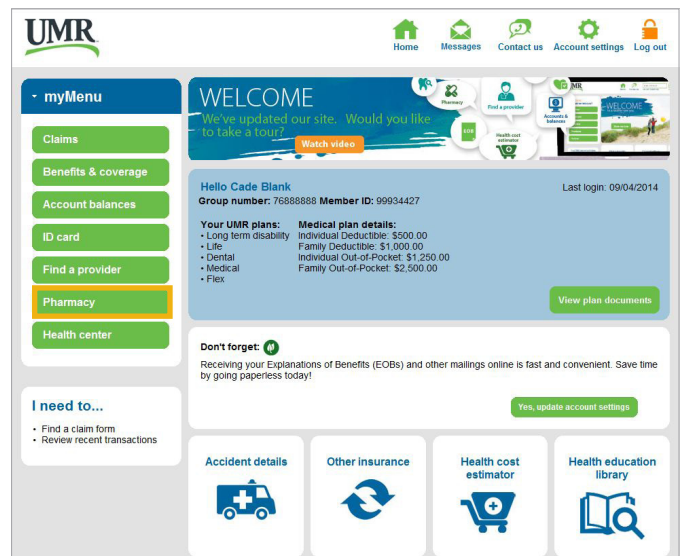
UMR

Home Messages Contact us Account settings Log out

myMenu

Claims

Benefits & coverage

Account balances

ID card

Find a provider

Pharmacy

Health center

I need to...

• Find a claim form
• Review recent transactions

WELCOME
We've updated our site. Would you like to take a tour?

Watch video

Pharmacy Find a provider Accounts & balances EOB Health cost estimator

Hello Cade Blank
Group number: 76888888 Member ID: 99934427

Last login: 09/04/2014

Your UMR plans:
• Long term disability
• Life
• Dental
• Medical
• Flex

Medical plan details:
Individual Deductible: $500.00
Family Deductible: $1,000.00
Individual Out-of-Pocket: $1,250.00
Family Out-of-Pocket: $2,500.00

View plan documents

Don't forget:

Receiving your Explanations of Benefits (EOBs) and other mailings online is fast and convenient. Save time by going paperless today!

Yes, update account settings

Accident details

Other insurance

Health cost estimator

Health education library